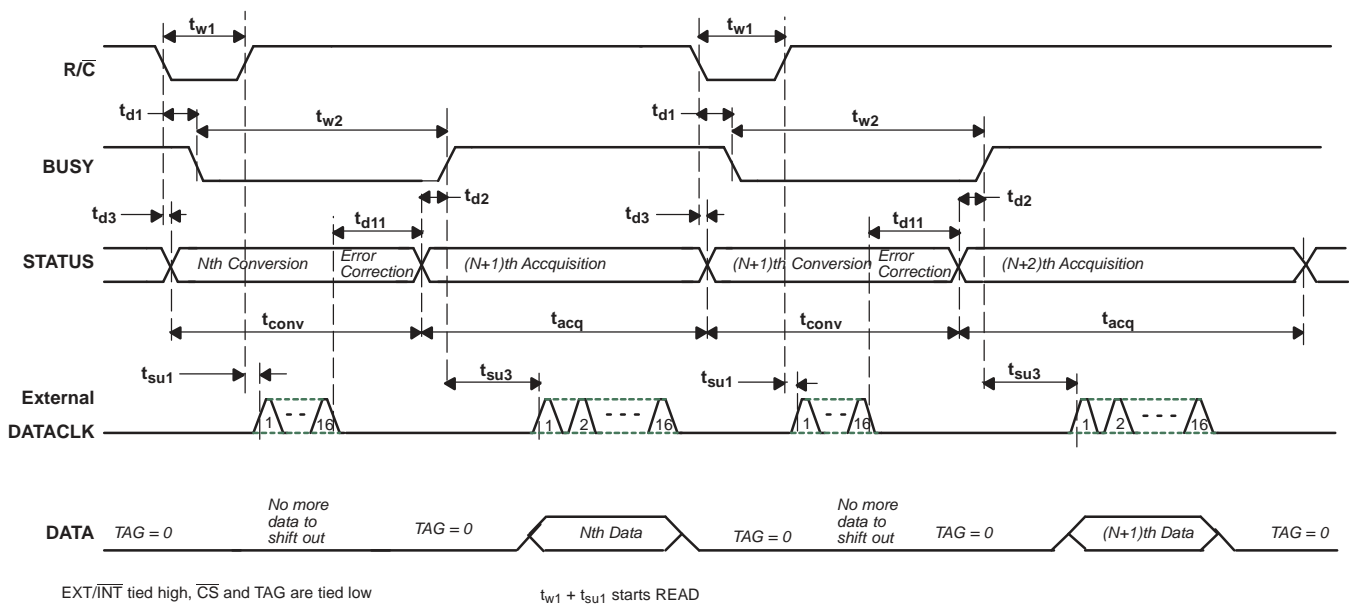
$t_{w1}$

$t_{w1}$

$R/\overline{C}$

$t_{d1}$

$t_{w2}$

$t_{d1}$

$t_{w2}$

BUSY

$t_{d2}$

$t_{d2}$

$t_{d3}$

$t_{d11}$

$t_{d3}$

$t_{d11}$

STATUS

Nth Conversion

Error Correction

(N+1)th Accquisition

(N+1)th Conversion

Error Correction

(N+2)th Accquisition

$t_{conv}$

$t_{acq}$

$t_{conv}$

$t_{acq}$

$t_{su1}$

$t_{su3}$

$t_{su1}$

$t_{su3}$

External DATACLK

1 - - 16

1 2 - - - 16

1 - - 16

1 2 - - - 16

DATA

TAG = 0

No more data to shift out

TAG = 0

Nth Data

TAG = 0

No more data to shift out

TAG = 0

(N+1)th Data

TAG = 0

EXT/$\overline{INT}$ tied high, $\overline{CS}$ and TAG are tied low

$t_{w1}$ + $t_{su1}$ starts READ